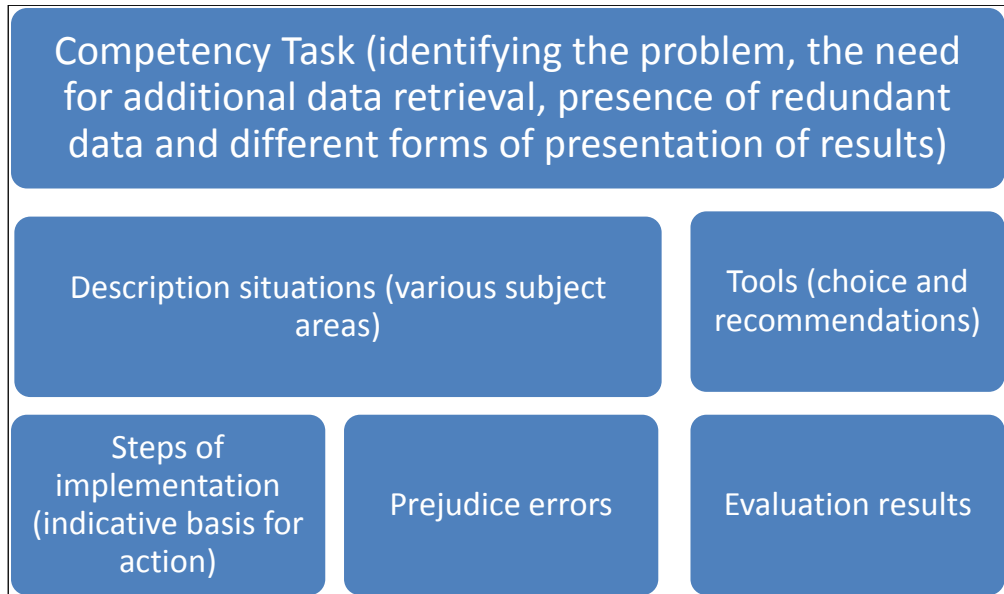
Competency Task (identifying the problem, the need for additional data retrieval, presence of redundant data and different forms of presentation of results)

Description situations (various subject areas)

Tools (choice and recommendations)

Steps of implementation (indicative basis for action)

Prejudice errors

Evaluation results